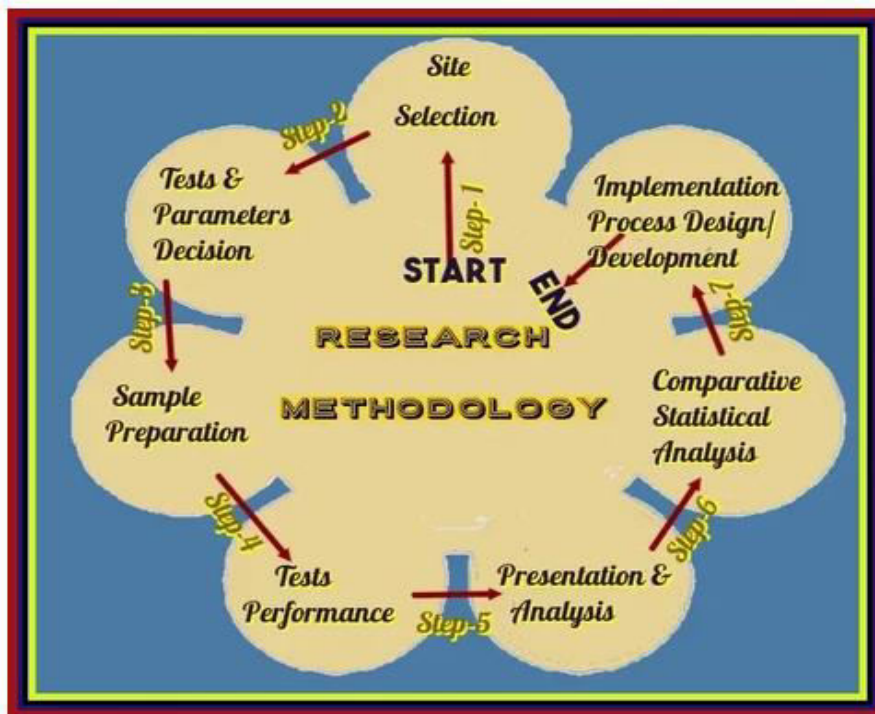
RESEARCH METHODOLOGY

START

Step-1

Site Selection

Step-2

Tests & Parameters Decision

Step-3

Sample Preparation

Step-4

Tests Performance

Step-5

Presentation & Analysis

Step-6

Comparative Statistical Analysis

Step-7

Implementation Process Design/ Development

END